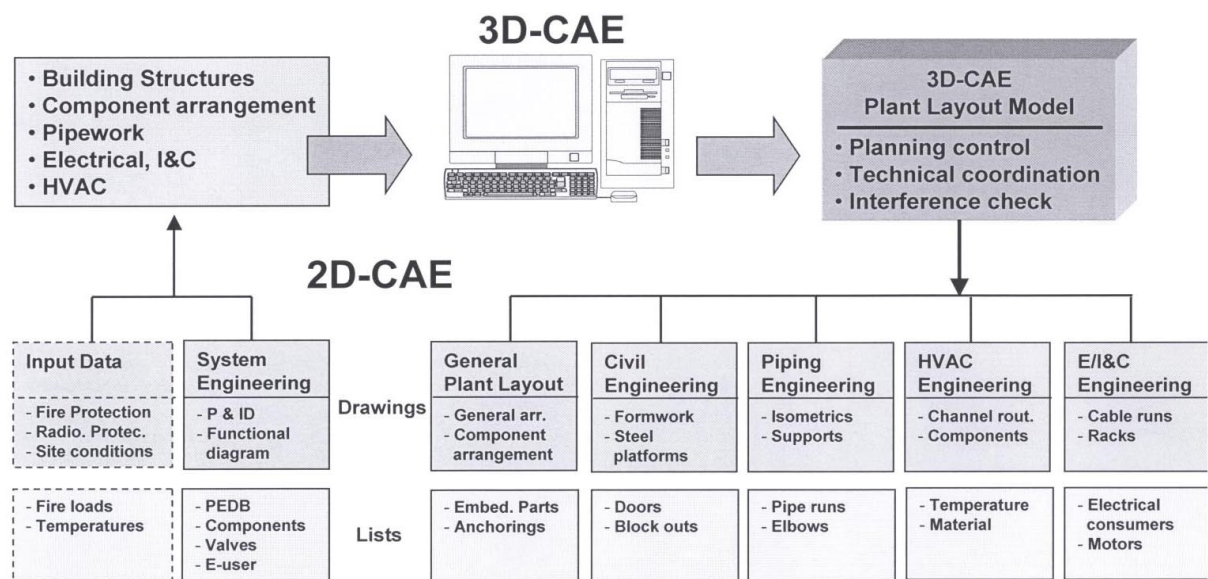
3D-CAE

• Building Structures
• Component arrangement
• Pipework
• Electrical, I&C
• HVAC

3D-CAE
Plant Layout Model

• Planning control
• Technical coordination
• Interference check

2D-CAE

Input Data

- Fire Protection
- Radio. Protec.
- Site conditions

- Fire loads
- Temperatures

System Engineering

- P & ID
- Functional diagram

- PEDB
- Components
- Valves
- E-user

Drawings

Lists

General Plant Layout

- General arr.
- Component arrangement

- Embed. Parts
- Anchorings

Civil Engineering

- Formwork
- Steel platforms

- Doors
- Block outs

Piping Engineering

- Isometrics
- Supports

- Pipe runs
- Elbows

HVAC Engineering

- Channel rout.
- Components

- Temperature
- Material

E/I&C Engineering

- Cable runs
- Racks

- Electrical consumers
- Motors